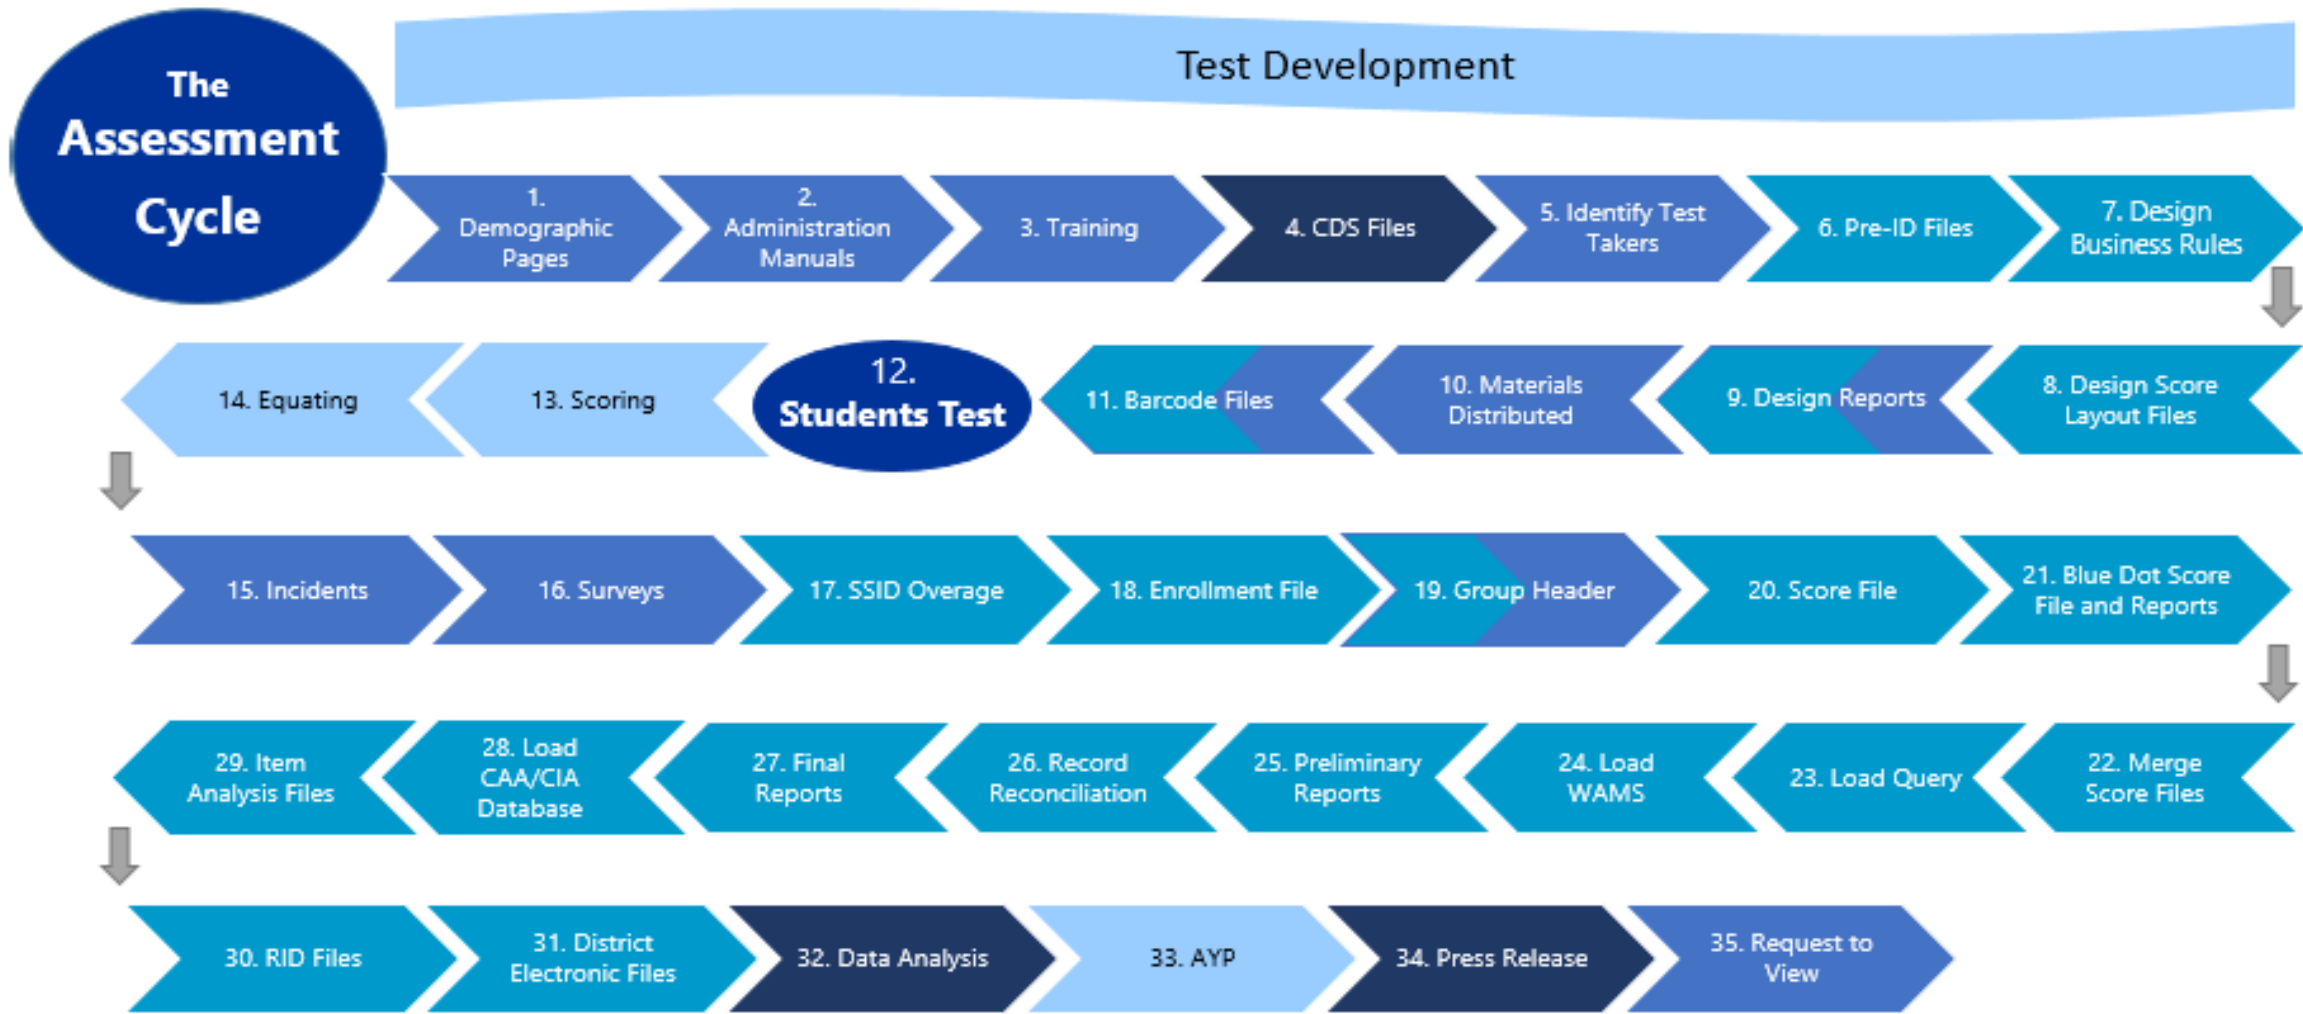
The Assessment Cycle

Test Development

1. Demographic Pages

2. Administration Manuals

3. Training

4. CDS Files

5. Identify Test Takers

6. Pre-ID Files

7. Design Business Rules

8. Design Score Layout Files

9. Design Reports

10. Materials Distributed

11. Barcode Files

12. Students Test

13. Scoring

14. Equating

15. Incidents

16. Surveys

17. SSID Overage

18. Enrollment File

19. Group Header

20. Score File

21. Blue Dot Score File and Reports

22. Merge Score Files

23. Load Query

24. Load WAMS

25. Preliminary Reports

26. Record Reconciliation

27. Final Reports

28. Load CAA/CIA Database

29. Item Analysis Files

30. RID Files

31. District Electronic Files

32. Data Analysis

33. AYP

34. Press Release

35. Request to View